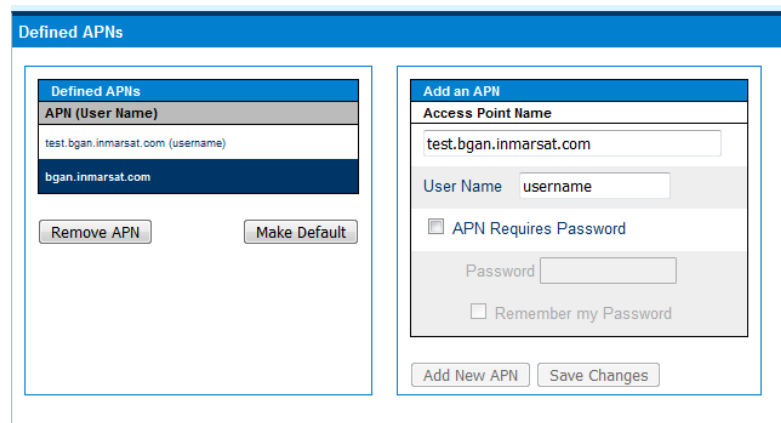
Defined APNs

Defined APNs

APN (User Name)

test.bgan.inmarsat.com (username)

bgan.inmarsat.com

Remove APN

Make Default

Add an APN

Access Point Name

test.bgan.inmarsat.com

User Name username

APN Requires Password

Password

Remember my Password

Add New APN

Save Changes